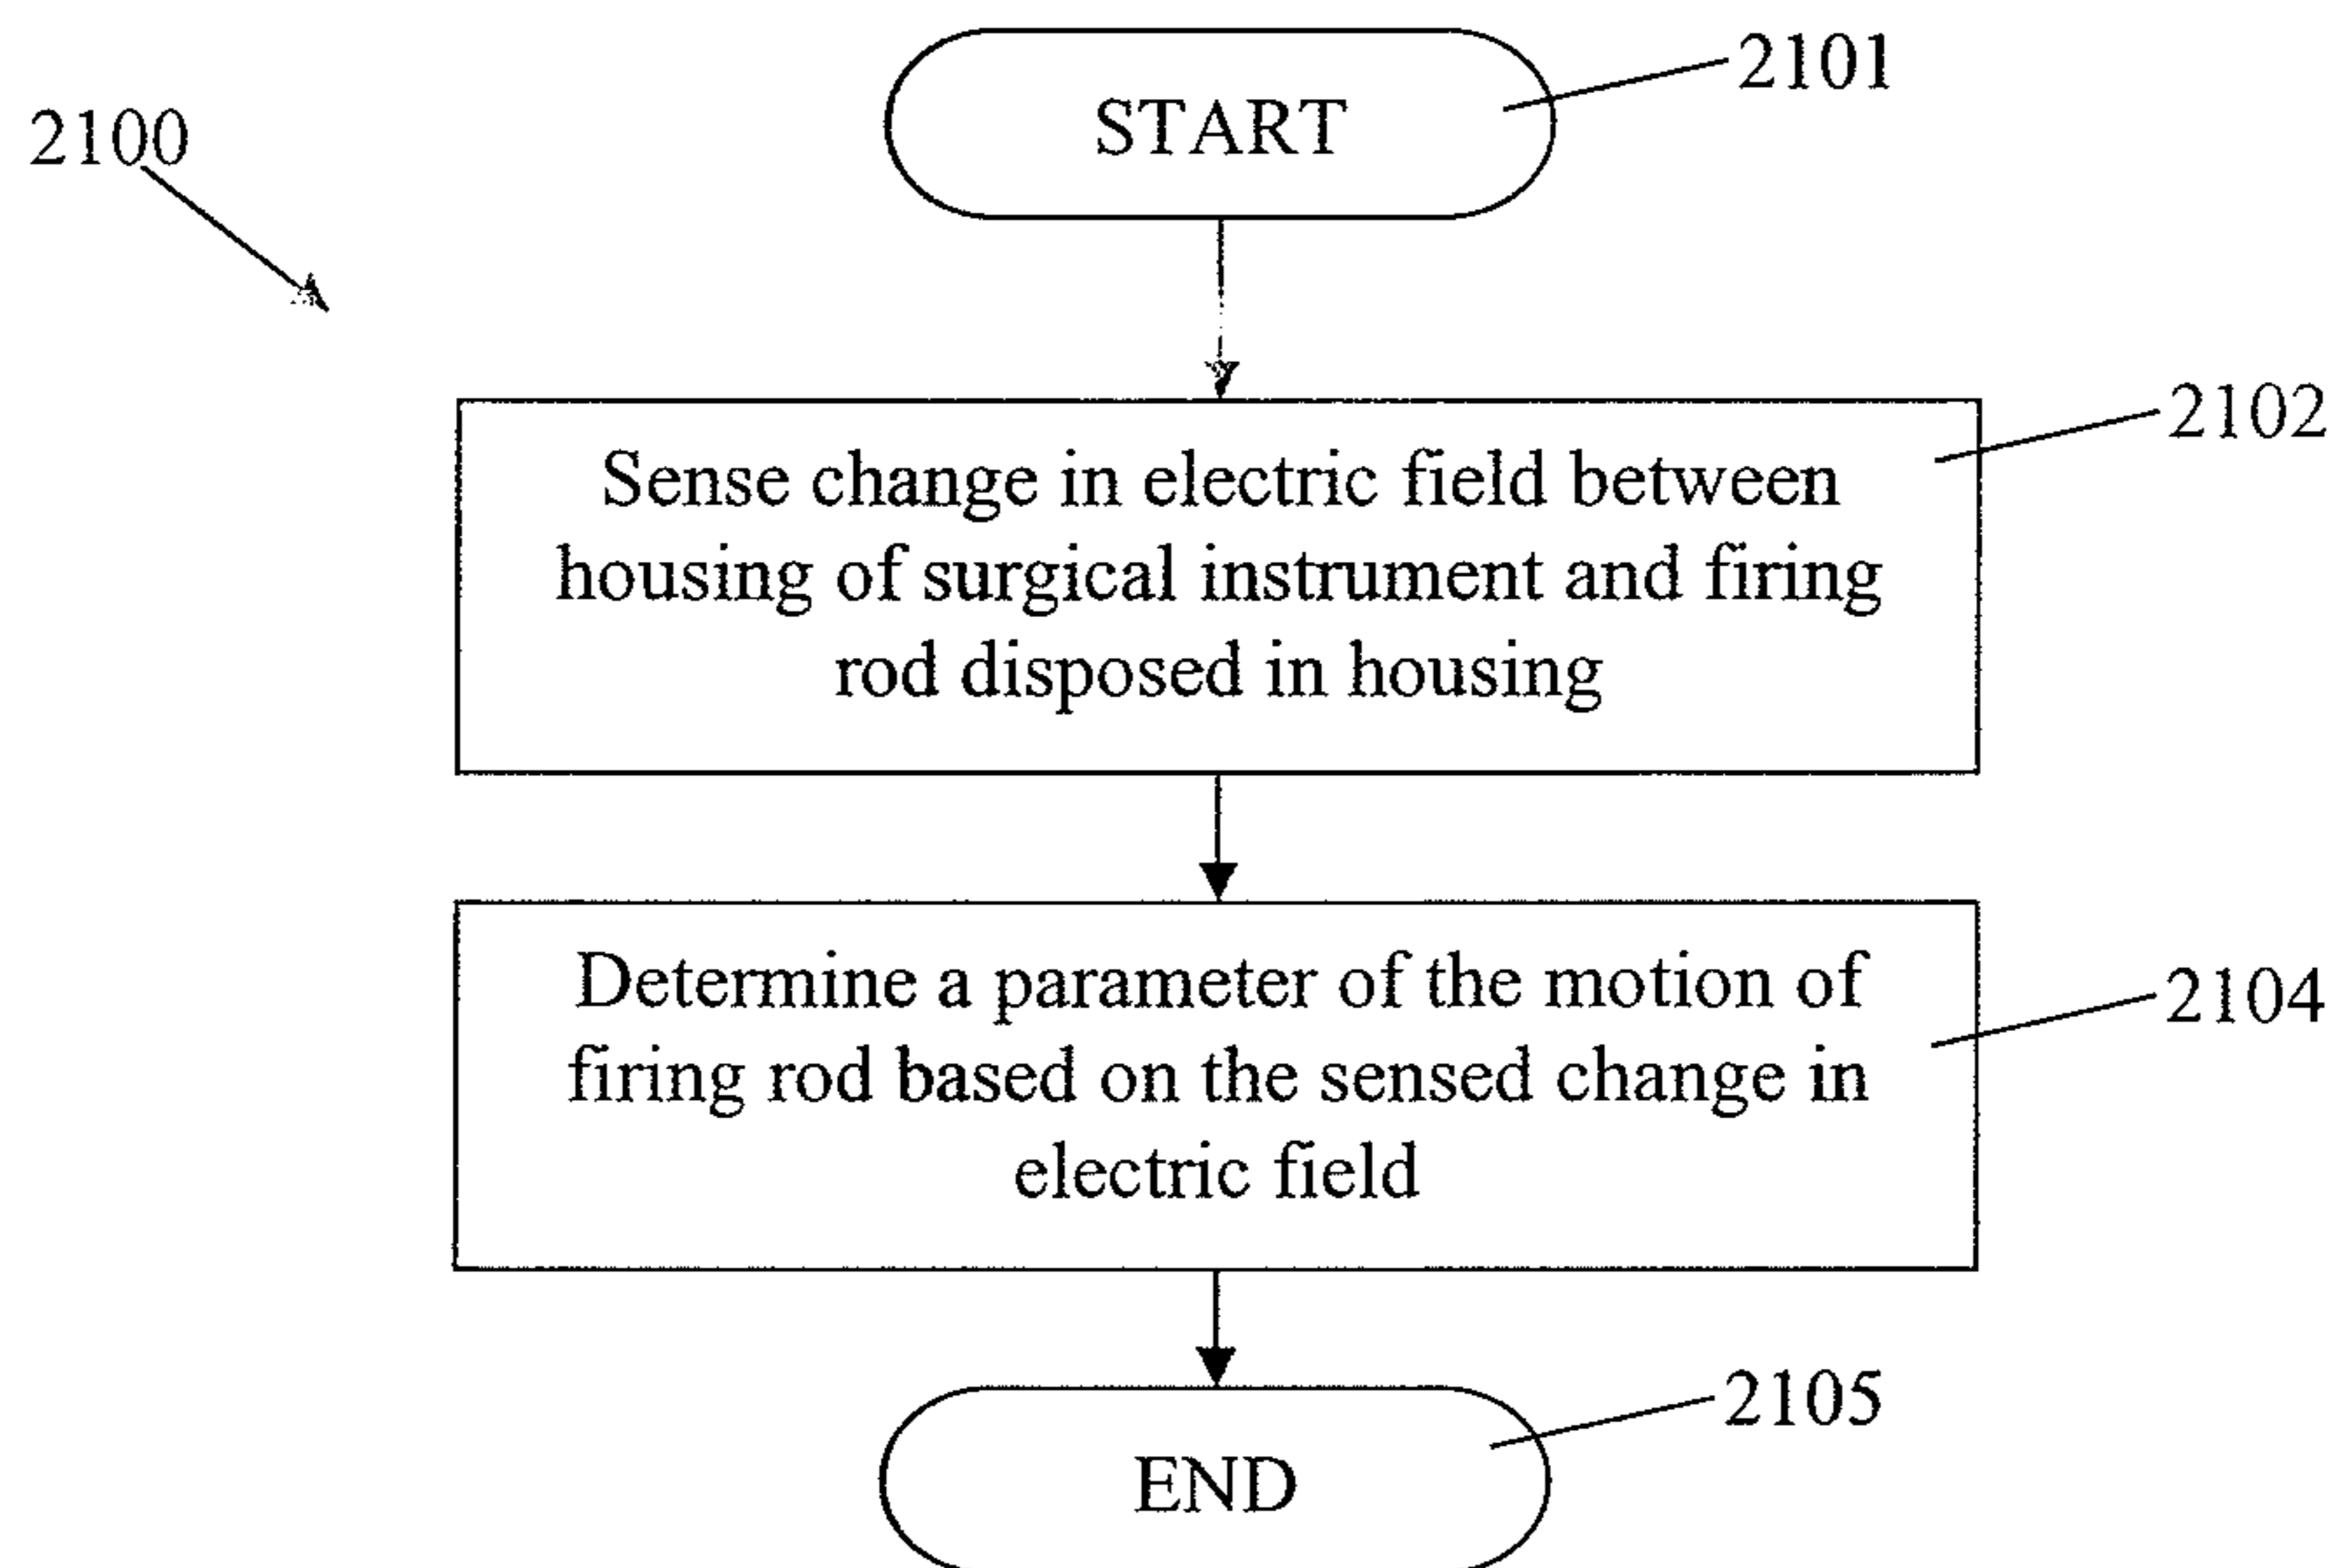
2100

START

2101

Sense change in electric field between housing of surgical instrument and firing rod disposed in housing

2102

Determine a parameter of the motion of firing rod based on the sensed change in electric field

2104

END

2105